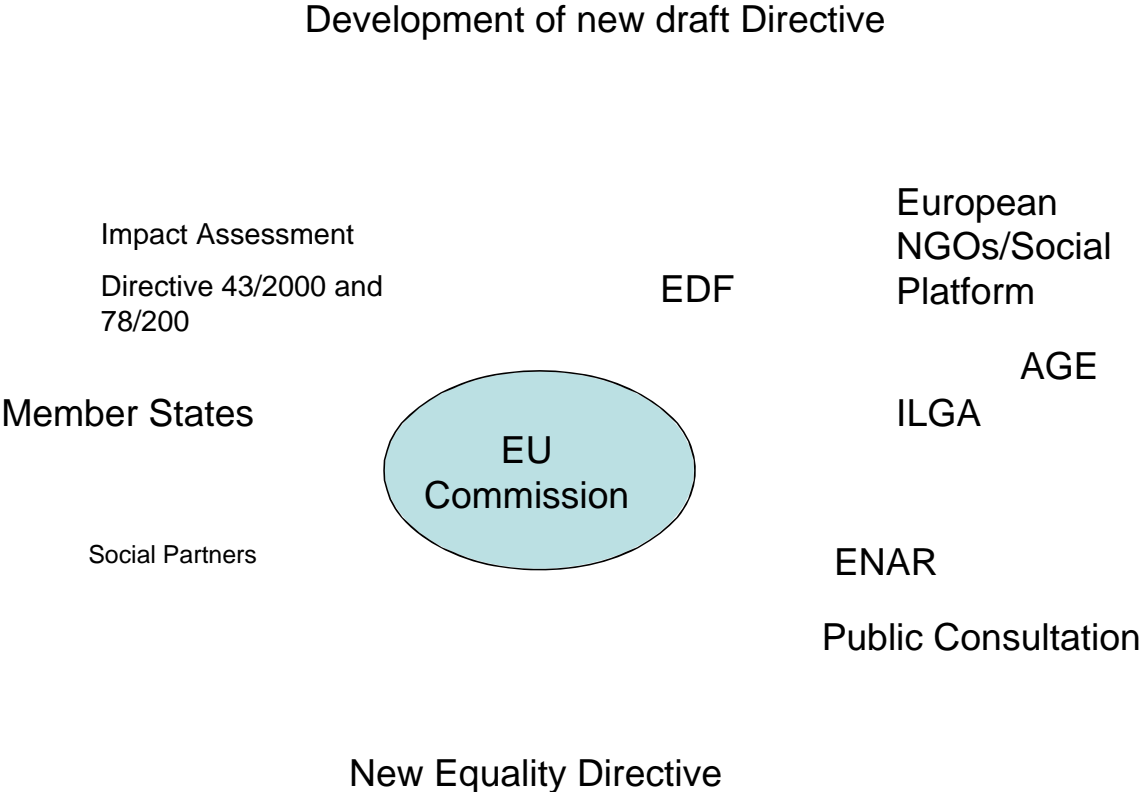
Development of new draft Directive

Impact Assessment

Directive 43/2000 and 78/200

EDF

European NGOs/Social Platform

AGE

Member States

ILGA

EU Commission

Social Partners

ENAR

Public Consultation

New Equality Directive